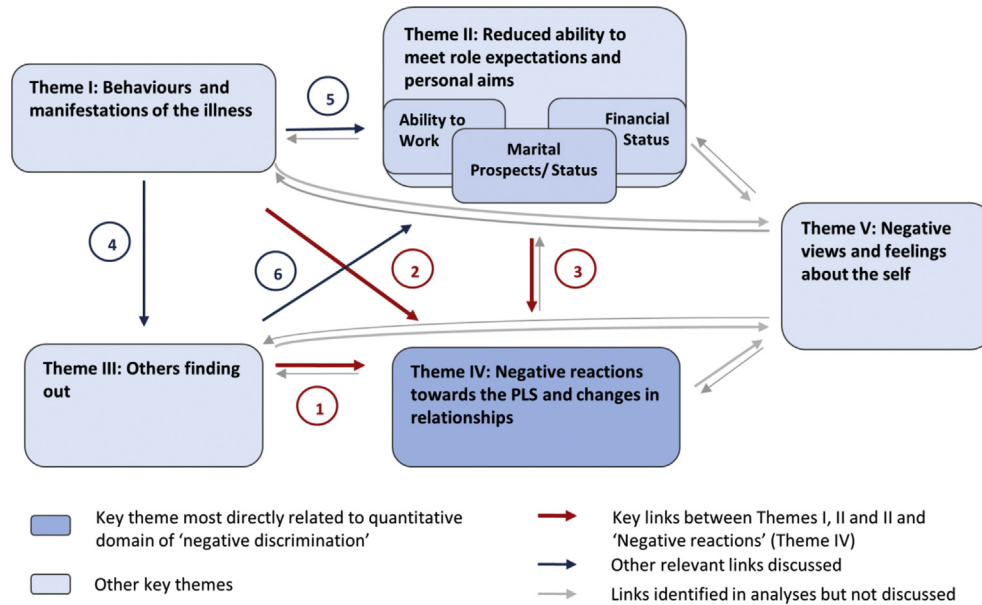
Theme I: Behaviours and manifestations of the illness

Theme II: Reduced ability to meet role expectations and personal aims

Ability to Work

Financial Status

Marital Prospects/ Status

Theme V: Negative views and feelings about the self

Theme III: Others finding out

Theme IV: Negative reactions towards the PLS and changes in relationships

5

4

6

2

3

1

Key theme most directly related to quantitative domain of 'negative discrimination'

Other key themes

Key links between Themes I, II and II and 'Negative reactions' (Theme IV)

Other relevant links discussed

Links identified in analyses but not discussed